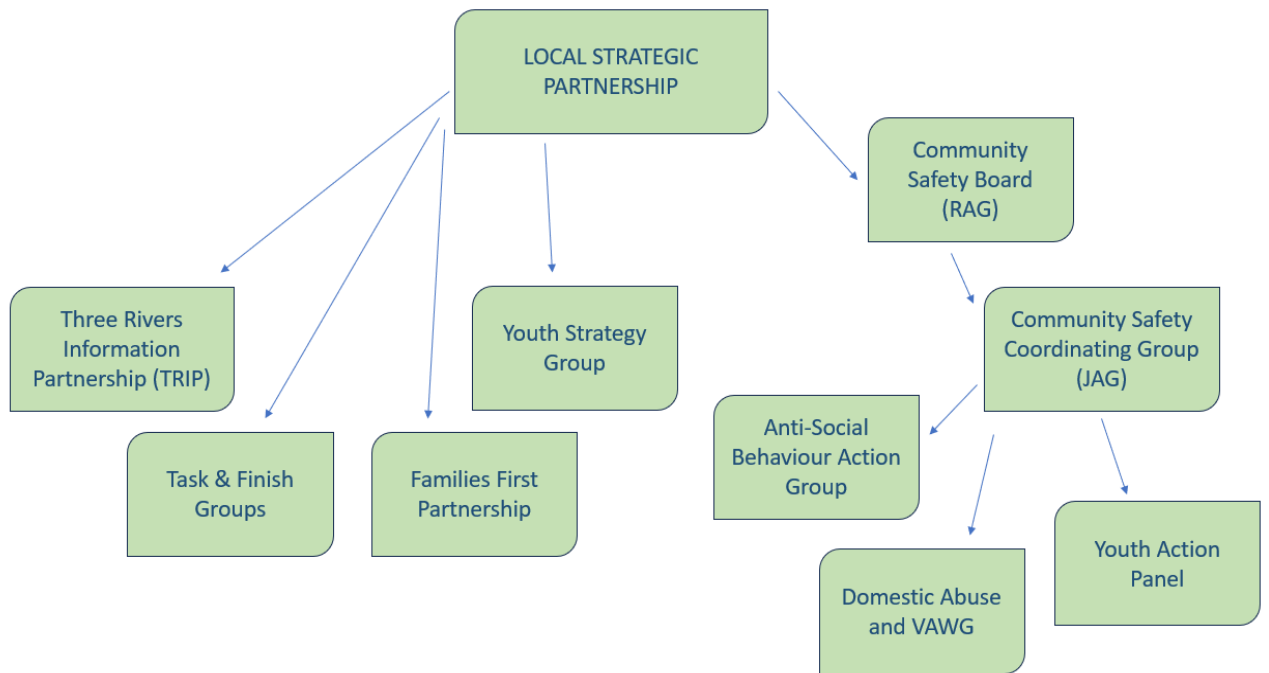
LOCAL STRATEGIC PARTNERSHIP

Community Safety Board (RAG)

Three Rivers Information Partnership (TRIP)

Youth Strategy Group

Community Safety Coordinating Group (JAG)

Anti-Social Behaviour Action Group

Task & Finish Groups

Families First Partnership

Youth Action Panel

Domestic Abuse and VAWG